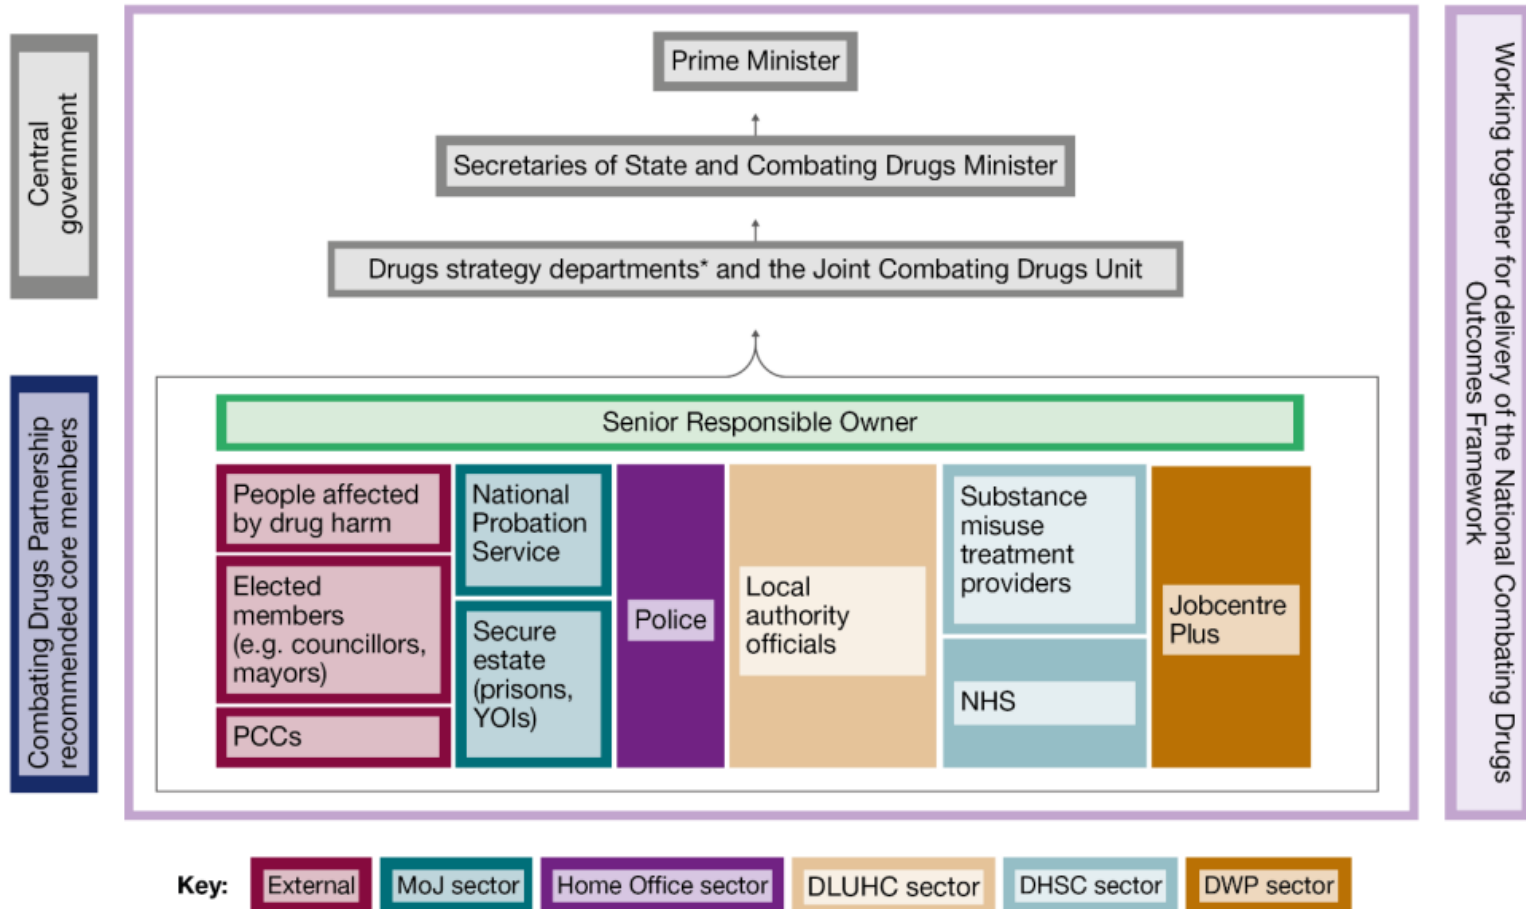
Central government

Prime Minister

Secretaries of State and Combating Drugs Minister

Drugs strategy departments* and the Joint Combating Drugs Unit

Working together for delivery of the National Combating Drugs Outcomes Framework

Combating Drugs Partnership recommended core members

Senior Responsible Owner

People affected by drug harm

Elected members (e.g. councillors, mayors)

PCCs

National Probation Service

Secure estate (prisons, YOIs)

Police

Local authority officials

Substance misuse treatment providers

NHS

Jobcentre Plus

Key: External | MoJ sector | Home Office sector | DLUHC sector | DHSC sector | DWP sector